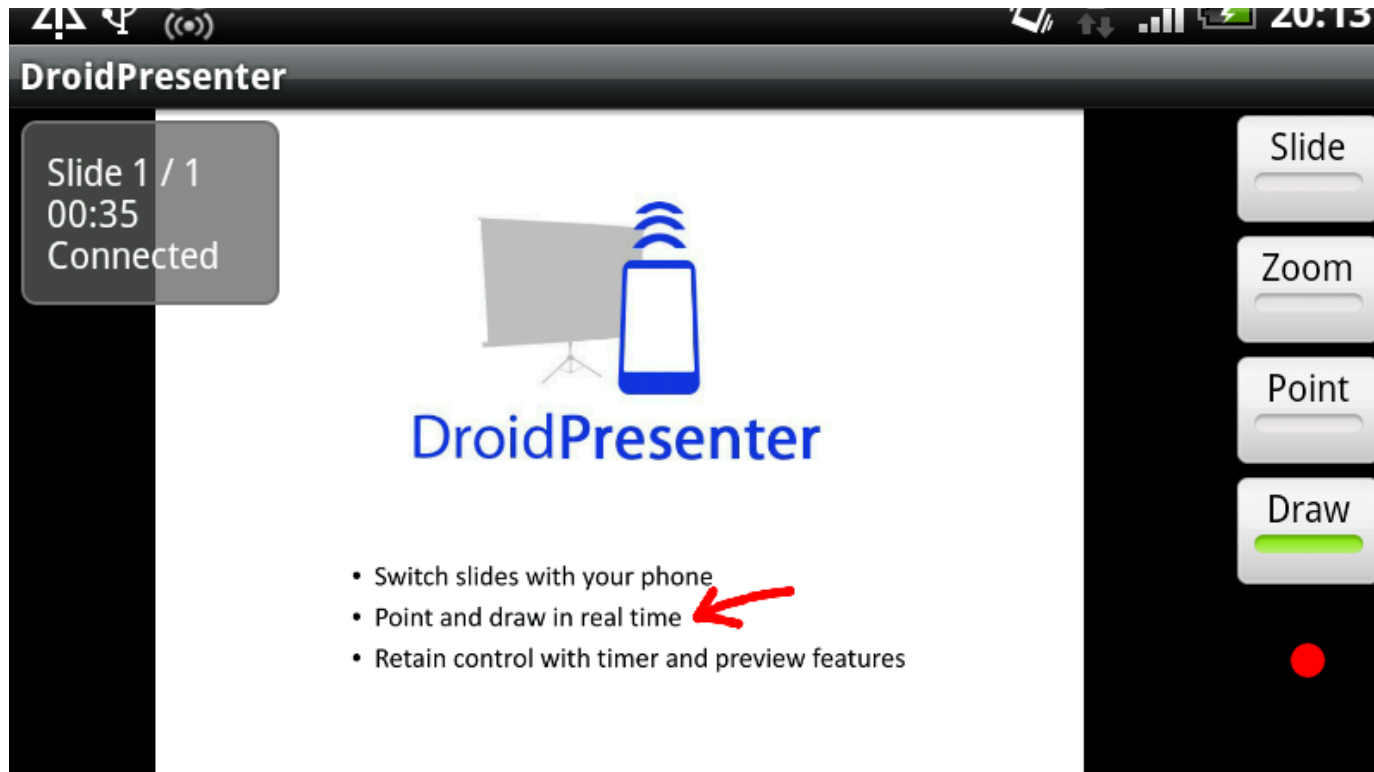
20:13

DroidPresenter

Slide 1 / 1
00:35
Connected

DroidPresenter

• Switch slides with your phone
• Point and draw in real time
• Retain control with timer and preview features

Slide

Zoom

Point

Draw